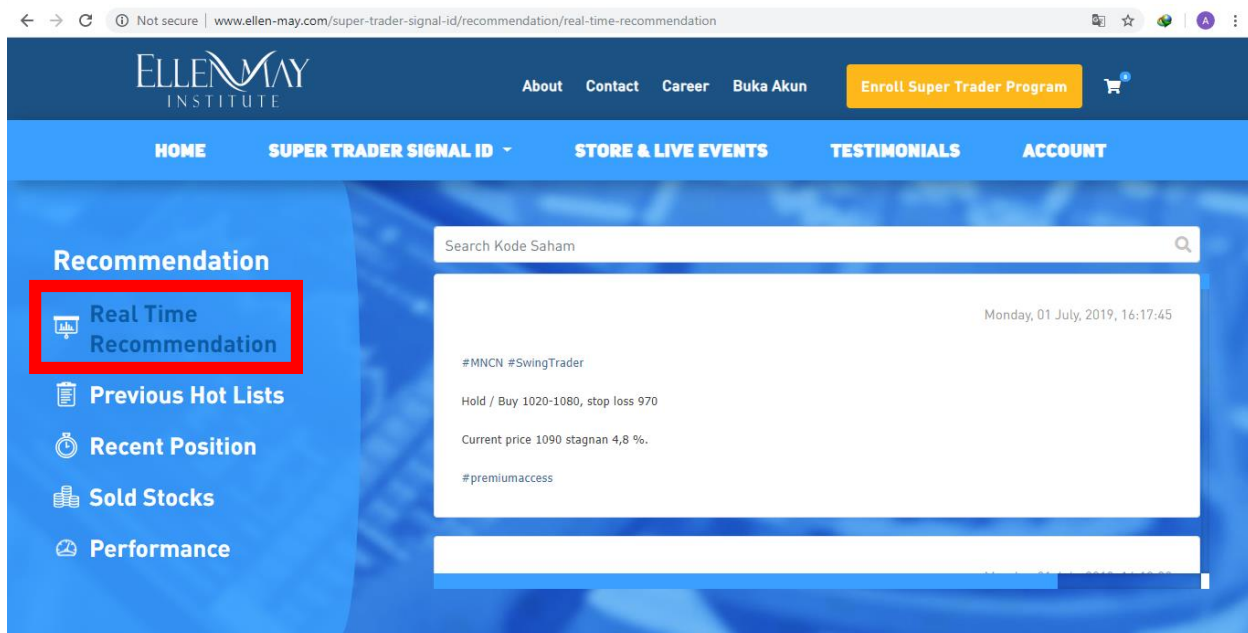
Not secure | www.ellen-may.com/super-trader-signal-id/recommendation/real-time-recommendation

A

ELLEN MAY
INSTITUTE

About Contact Career Buka Akun Enroll Super Trader Program

HOME SUPER TRADER SIGNAL ID STORE & LIVE EVENTS TESTIMONIALS ACCOUNT

Recommendation

Real Time Recommendation

Previous Hot Lists

Recent Position

Sold Stocks

Performance

Search Kode Saham

Monday, 01 July, 2019, 16:17:45

#MNCN #SwingTrader

Hold / Buy 1020-1080, stop loss 970

Current price 1090 stagnan 4,8 %.

#premiumaccess

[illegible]